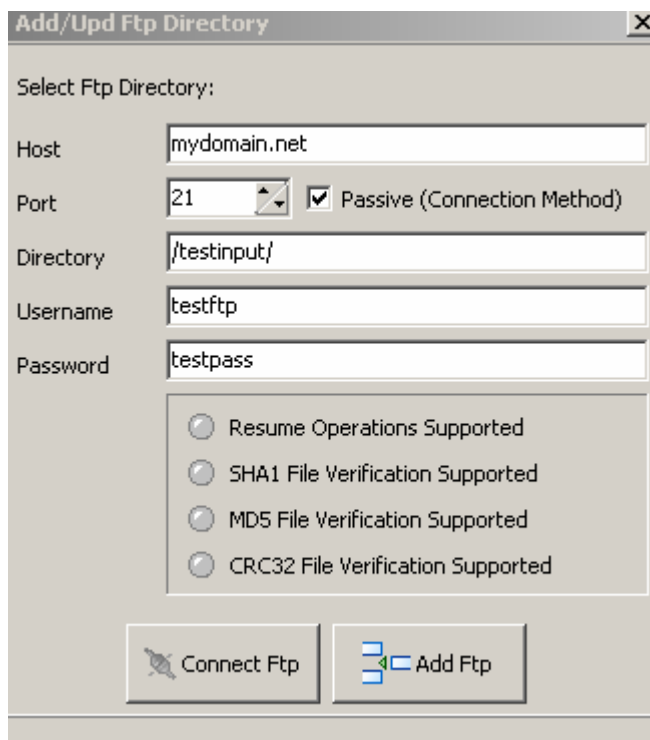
Add/Upd Ftp Directory

Select Ftp Directory:

Host mydomain.net

Port 21 Passive (Connection Method)

Directory /testinput/

Username testftp

Password testpass

Resume Operations Supported

SHA1 File Verification Supported

MD5 File Verification Supported

CRC32 File Verification Supported

Connect Ftp

Add Ftp